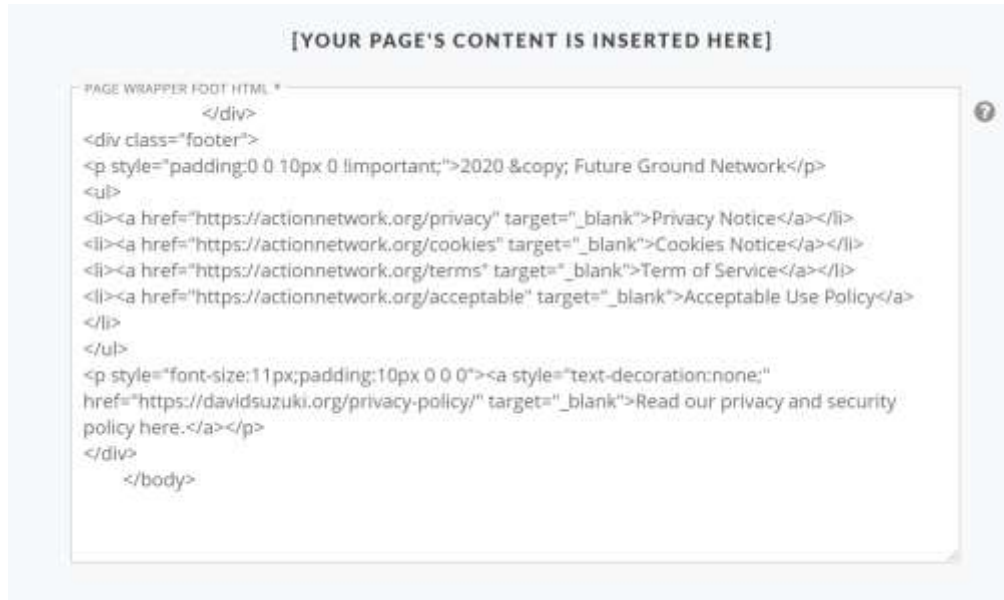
[YOUR PAGE'S CONTENT IS INSERTED HERE]

PAGE WRAPPER FOOT HTML *

</div>
<div class="footer">
<p style="padding:0 0 10px 0 !important;">2020 &copy; Future Ground Network</p>
<ul>
<li><a href="https://actionnetwork.org/privacy" target="_blank">Privacy Notice</a></li>
<li><a href="https://actionnetwork.org/cookies" target="_blank">Cookies Notice</a></li>
<li><a href="https://actionnetwork.org/terms" target="_blank">Term of Service</a></li>
<li><a href="https://actionnetwork.org/acceptable" target="_blank">Acceptable Use Policy</a>
</li>
</ul>
<p style="font-size:11px;padding:10px 0 0 0"><a style="text-decoration:none;" href="https://davidsuzuki.org/privacy-policy/" target="_blank">Read our privacy and security policy here.</a></p>
</div>
</body>